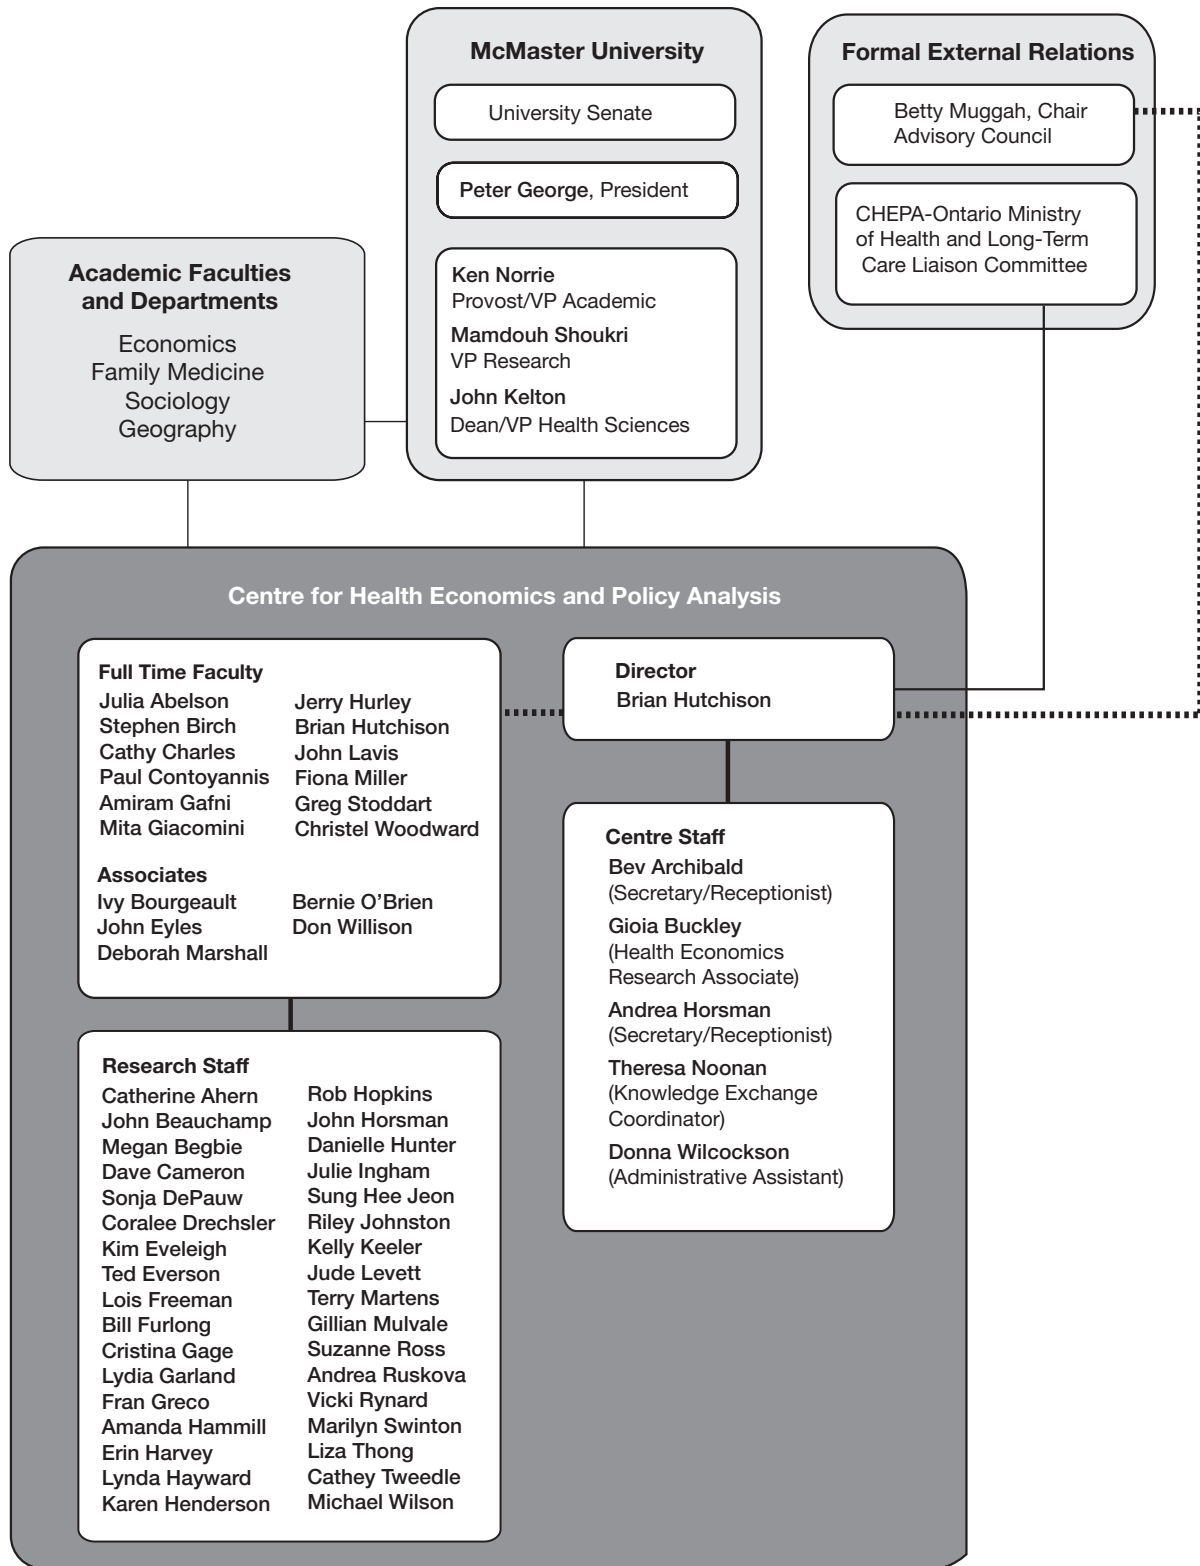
Academic Faculties and Departments

Economics
Family Medicine
Sociology
Geography

McMaster University

University Senate

Peter George, President

Ken Norrie
Provost/VP Academic
Mamdouh Shoukri
VP Research
John Kelton
Dean/VP Health Sciences

Formal External Relations

Betty Muggah, Chair
Advisory Council

CHEPA-Ontario Ministry of Health and Long-Term Care Liaison Committee

Centre for Health Economics and Policy Analysis

Full Time Faculty
Julia Abelson
Stephen Birch
Cathy Charles
Paul Contoyannis
Amiram Gafni
Mita Giacomini

Jerry Hurley
Brian Hutchison
John Lavis
Fiona Miller
Greg Stoddart
Christel Woodward

Associates
Ivy Bourgeault
John Eyles
Deborah Marshall

Bernie O'Brien
Don Willison

Director
Brian Hutchison

Centre Staff
Bev Archibald
(Secretary/Receptionist)
Gioia Buckley
(Health Economics Research Associate)
Andrea Horsman
(Secretary/Receptionist)
Theresa Noonan
(Knowledge Exchange Coordinator)
Donna Wilcockson
(Administrative Assistant)

Research Staff
Catherine Ahern
John Beauchamp
Megan Begbie
Dave Cameron
Sonja DePauw
Coralee Drechsler
Kim Eveleigh
Ted Everson
Lois Freeman
Bill Furlong
Cristina Gage
Lydia Garland
Fran Greco
Amanda Hammill
Erin Harvey
Lynda Hayward
Karen Henderson

Rob Hopkins
John Horsman
Danielle Hunter
Julie Ingham
Sung Hee Jeon
Riley Johnston
Kelly Keeler
Jude Levett
Terry Martens
Gillian Mulvale
Suzanne Ross
Andrea Ruskova
Vicki Rynard
Marilyn Swinton
Liza Thong
Cathey Tweedle
Michael Wilson